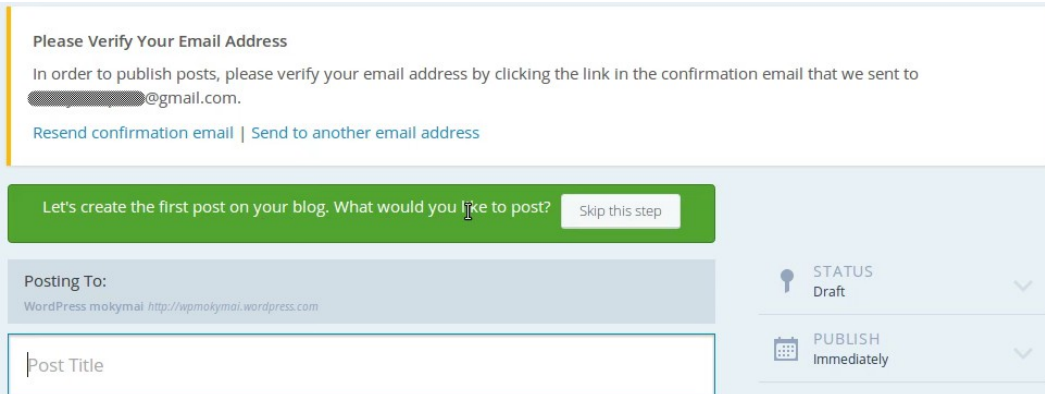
Please Verify Your Email Address

In order to publish posts, please verify your email address by clicking the link in the confirmation email that we sent to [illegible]@gmail.com.

Resend confirmation email | Send to another email address

Let's create the first post on your blog. What would you like to post?

Skip this step

Posting To:

WordPress mokymai http://wpmokymai.wordpress.com

Post Title

STATUS
Draft

PUBLISH
Immediately